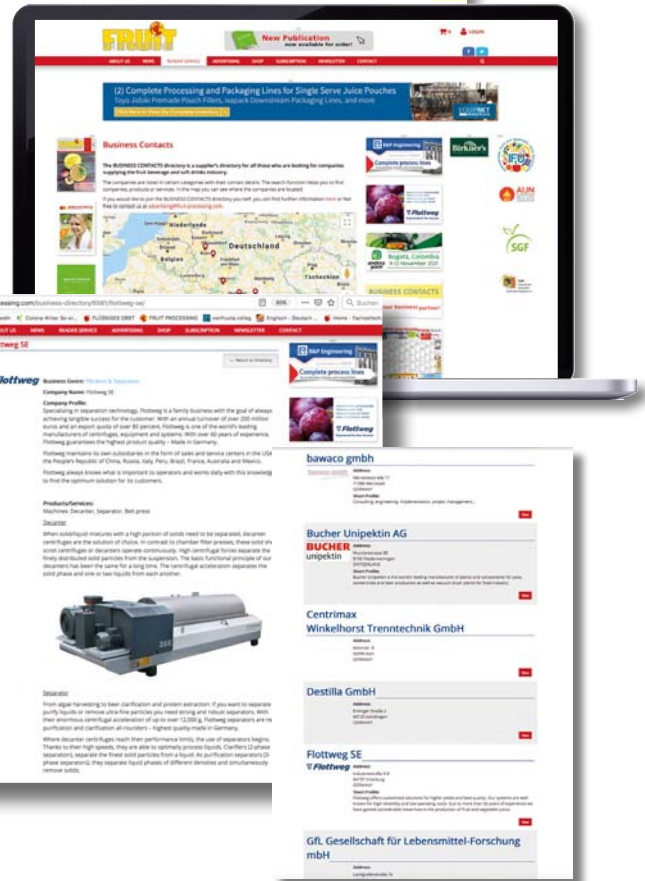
FRUIT

New Publication now available for order!

LOGIN

ABOUT US NEWS READER SERVICE ADVERTISING SHOP SUBSCRIPTION NEWSLETTER CONTACT

(2) Complete Processing and Packaging Lines for Single Serve Juice Pouches
Toyo Jidoki Premade Pouch Fillers, Ixapack Downstream Packaging Lines, and more

Business Contacts

The BUSINESS CONTACTS directory is a supplier's directory for all those who are looking for companies supplying the fruit beverage and soft drinks industry.

The companies are listed in certain categories with their contact details. The search function helps you to find companies, products or services. In the map you can see where the companies are located.

If you would like to join the BUSINESS CONTACTS directory yourself, you can find further information here or feel free to contact us at advertising@fruit-processing.com.

Nederland
Deutschland
België
Tschechien

B&P Engineering

Birkner's

Flottweg

SGF

Bogotá, Colombia

Your business partner

essing.com/business-directory/8081/flottweg-se/

ABOUT US NEWS READER SERVICE ADVERTISING SHOP SUBSCRIPTION NEWSLETTER CONTACT

ttweg SE

Return to Directory

Flottweg

Business Genre: Filtration & Separation

Company Name: Flottweg SE

Company Profile:
Specializing in separation technology, Flottweg is a family business with the goal of always achieving tangible success for the customer. With an annual turnover of over 200 million euros and an export quota of over 80 percent, Flottweg is one of the world's leading manufacturers of centrifuges, equipment and systems. With over 60 years of experience, Flottweg guarantees the highest product quality – Made in Germany.

Flottweg maintains its own subsidiaries in the form of sales and service centers in the USA, the People's Republic of China, Russia, Italy, Peru, Brazil, France, Australia and Mexico.

Flottweg always knows what is important to operators and works daily with this knowledg to find the optimum solution for its customers.

Products/Services:
Machines: Decanter, Separator, Belt press

Decanter

When solid/liquid mixtures with a high portion of solids need to be separated, decanter centrifuges are the solution of choice. In contrast to chamber filter presses, these solid sh scroll centrifuges or decanters operate continuously. High centrifugal forces separate the finely distributed solid particles from the suspension. The basic functional principle of our decanters has been the same for a long time. The centrifugal acceleration separates the solid phase and one or two liquids from each another.

Separator

From algae harvesting to beer clarification and protein extraction: If you want to separate purify liquids or remove ultra-fine particles you need strong and robust separators. With their enormous centrifugal acceleration of up to over 12,000 g, Flottweg separators are re purification and clarification all-rounders – highest quality made in Germany.

Where decanter centrifuges reach their performance limits, the use of separators begins. Thanks to their high speeds, they are able to optimally process liquids. Clarifiers (2 phase separators), separate the finest solid particles from a liquid. As purification separators (3 phase separators), they separate liquid phases of different densities and simultaneously remove solids.

B&P Engineering
Complete process lines

Flottweg

bawaco gmbh

Bucher Unipektin AG
BUCHER unipektin

Centrimax Winkelhorst Trenntechnik GmbH

Destilla GmbH

Flottweg SE
Flottweg

GfL Gesellschaft für Lebensmittel-Forschung mbH